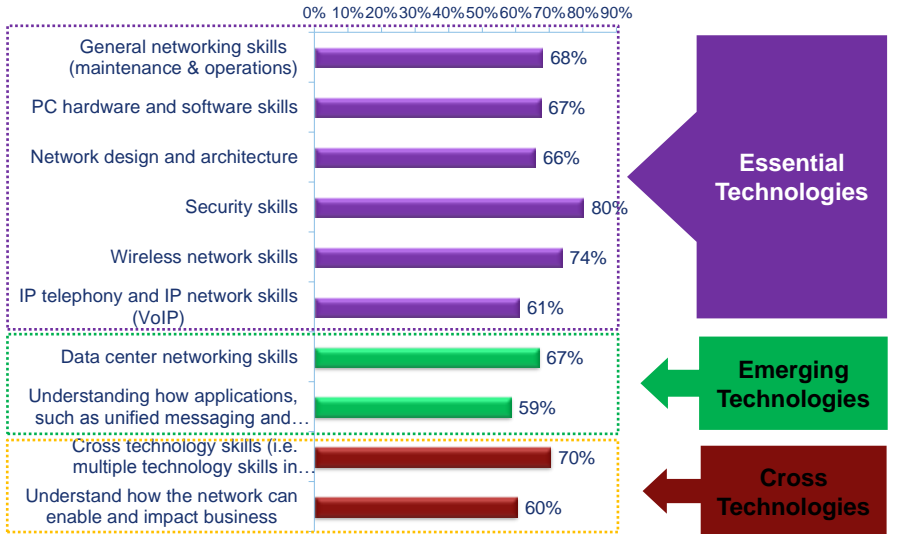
0% 10% 20% 30% 40% 50% 60% 70% 80% 90%

General networking skills (maintenance & operations) 68%

PC hardware and software skills 67%

Network design and architecture 66%

Security skills 80%

Wireless network skills 74%

IP telephony and IP network skills (VoIP) 61%

Data center networking skills 67%

Understanding how applications, such as unified messaging and… 59%

Cross technology skills (i.e. multiple technology skills in… 70%

Understand how the network can enable and impact business 60%

Essential Technologies

Emerging Technologies

Cross Technologies